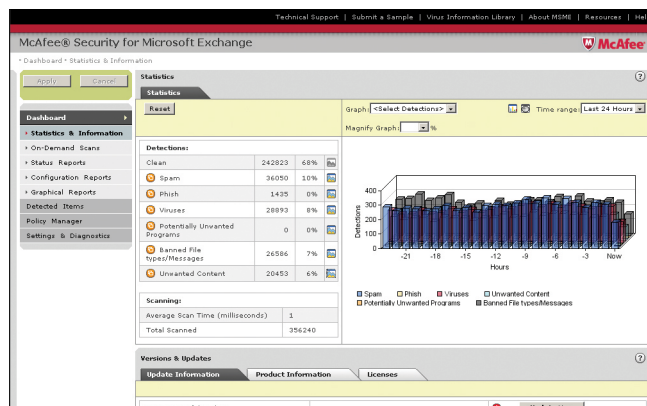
Technical Support | Submit a Sample | Virus Information Library | About MSME | Resources | Hel

McAfee® Security for Microsoft Exchange

McAfee

• Dashboard • Statistics & Information

Apply Cancel

Dashboard
• Statistics & Information
• On-Demand Scans
• Status Reports
• Configuration Reports
• Graphical Reports
Detected Items
Policy Manager
Settings & Diagnostics

Statistics

Statistics

Reset

Graph: <Select Detections> Time range: Last 24 Hours

Magnify Graph: %

Detections:

| | | |
|---|---|---|
| Clean | 242823 | 68% |
| Spam | 36050 | 10% |
| Phish | 1435 | 0% |
| Viruses | 28893 | 8% |
| Potentially Unwanted Programs | 0 | 0% |
| Banned File types/Messages | 26586 | 7% |
| Unwanted Content | 20453 | 6% |

Scanning:

| | |
|---|---|
| Average Scan Time (milliseconds) | 1 |
| Total Scanned | 356240 |

400
300
200
100
0
Detections
-21 -18 -15 -12 -9 -6 -3 Now
Hours

Spam Phish Viruses Unwanted Content
Potentially Unwanted Programs Banned File types/Messages

Versions & Updates

Update Information Product Information Licenses